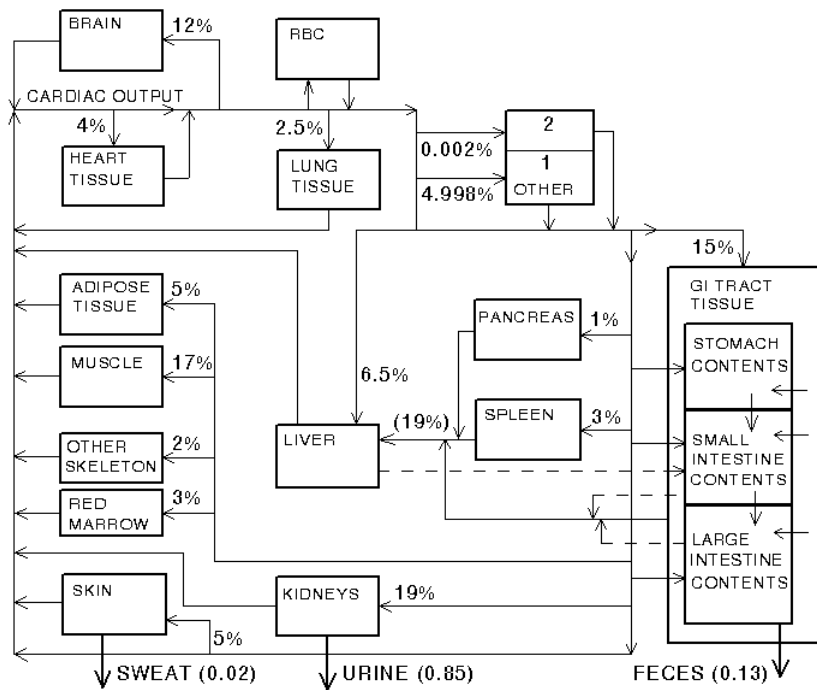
BRAIN
12%
RBC
CARDIAC OUTPUT
4%
2.5%
HEART TISSUE
LUNG TISSUE
2
1
OTHER
0.002%
4.998%
15%
GI TRACT TISSUE
ADIPOSE TISSUE
5%
MUSCLE
17%
PANCREAS
1%
STOMACH CONTENTS
6.5%
LIVER
(19%)
SPLEEN
3%
SMALL INTESTINE CONTENTS
OTHER SKELETON
2%
RED MARROW
3%
LARGE INTESTINE CONTENTS
SKIN
KIDNEYS
19%
5%
SWEAT (0.02)
URINE (0.85)
FECES (0.13)